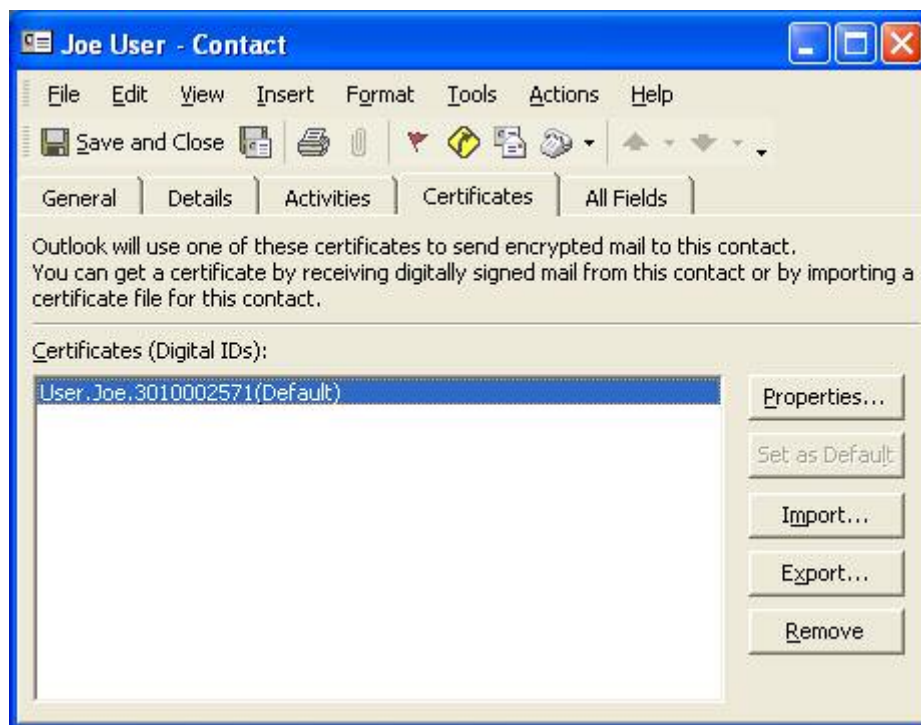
Joe User - Contact

File Edit View Insert Format Tools Actions Help

Save and Close

General | Details | Activities | Certificates | All Fields

Outlook will use one of these certificates to send encrypted mail to this contact. You can get a certificate by receiving digitally signed mail from this contact or by importing a certificate file for this contact.

Certificates (Digital IDs):

User.Joe.3010002571(Default)

Properties...

Set as Default

Import...

Export...

Remove